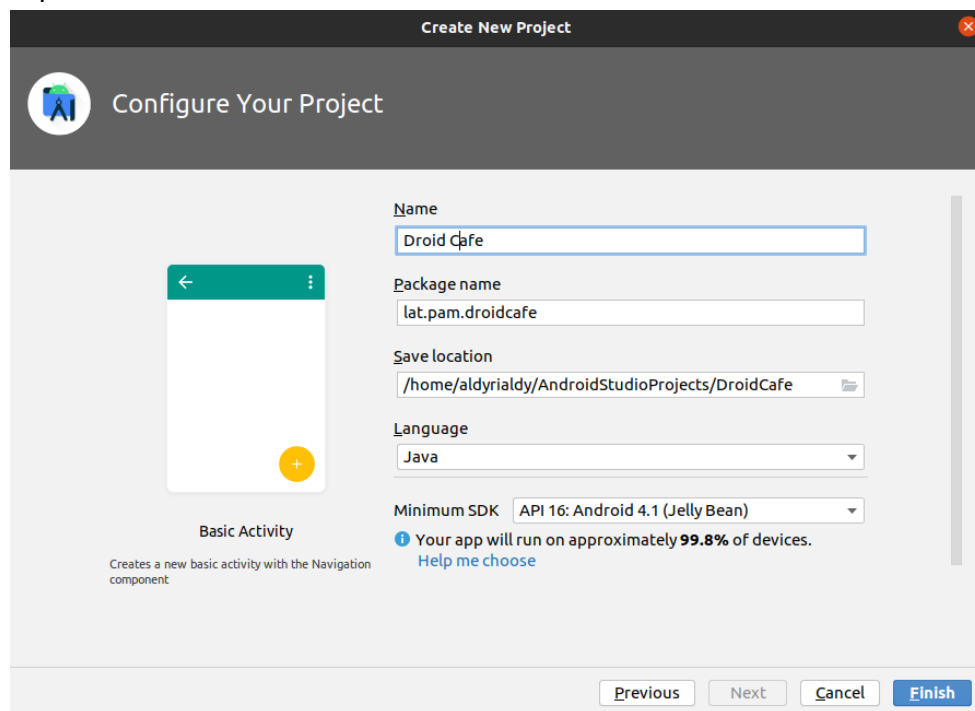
Create New Project

Configure Your Project

Basic Activity

Creates a new basic activity with the Navigation component

Name

Droid Cafe

Package name

lat.pam.droidcafe

Save location

/home/aldyrialdy/AndroidStudioProjects/DroidCafe

Language

Java

Minimum SDK API 16: Android 4.1 (Jelly Bean)

Your app will run on approximately 99.8% of devices.

Help me choose

Previous Next Cancel Finish